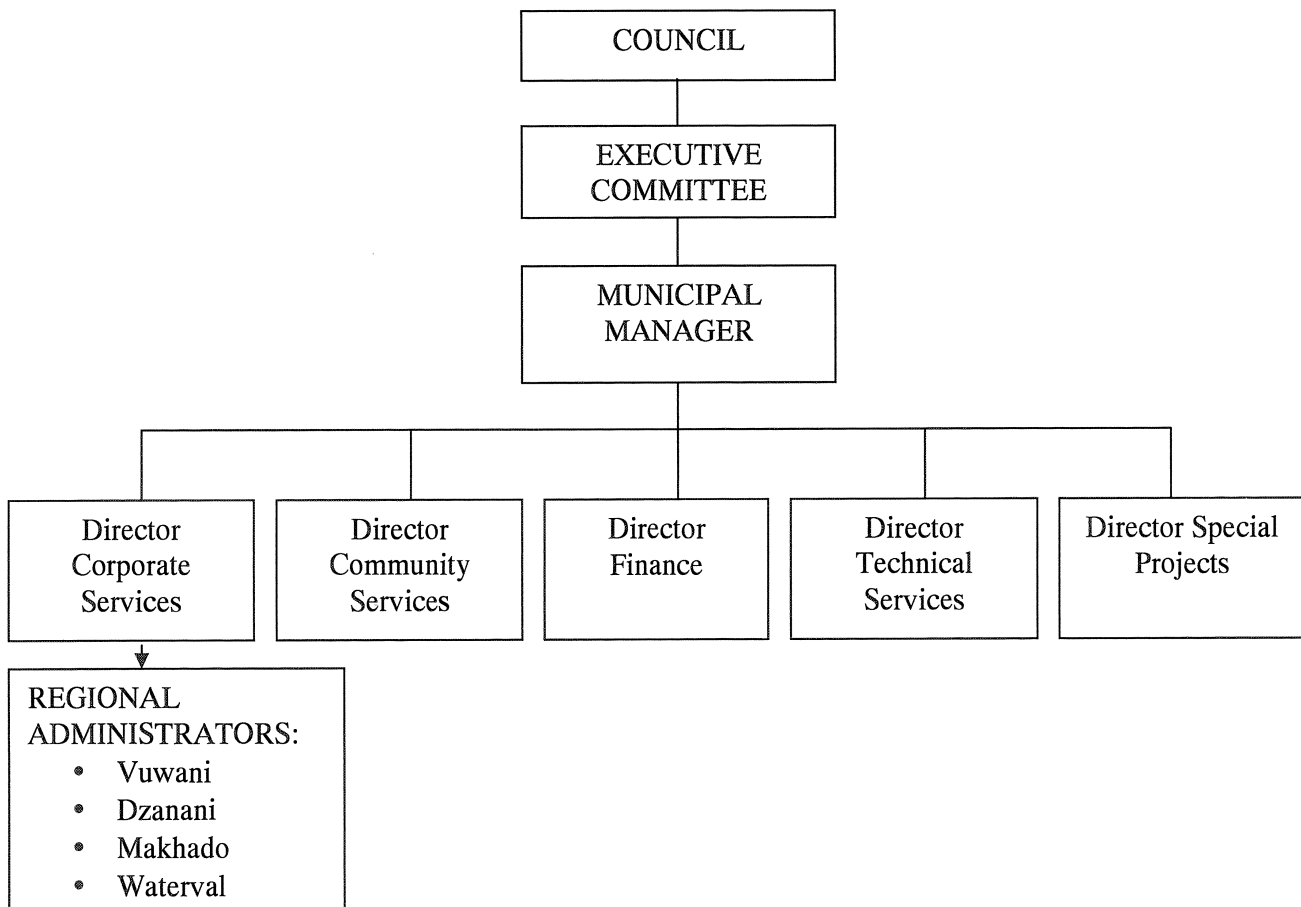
COUNCIL

EXECUTIVE COMMITTEE

MUNICIPAL MANAGER

Director Corporate Services

Director Community Services

Director Finance

Director Technical Services

Director Special Projects

REGIONAL ADMINISTRATORS:
- Vuwani
- Dzanani
- Makhado
- Waterval